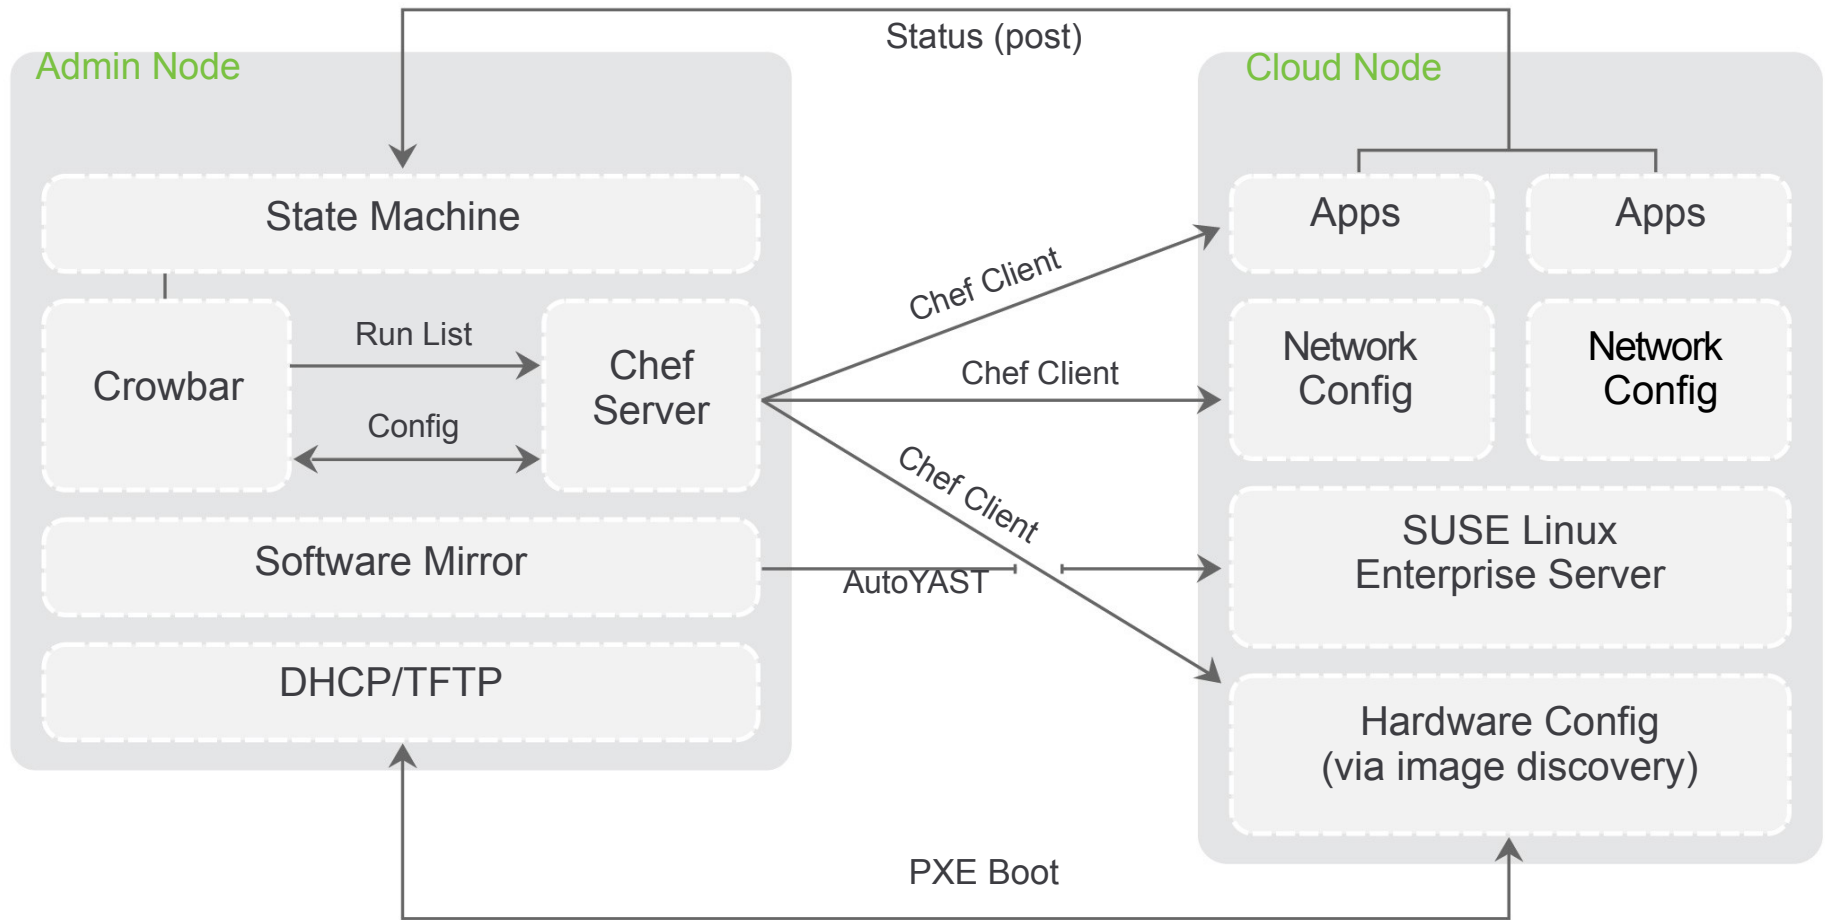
Status (post)

Admin Node

State Machine

Crowbar

Run List

Config

Chef Server

Software Mirror

DHCP/TFTP

Chef Client

Chef Client

Chef Client

AutoYAST

PXE Boot

Cloud Node

Apps

Apps

Network Config

Network Config

SUSE Linux Enterprise Server

Hardware Config (via image discovery)